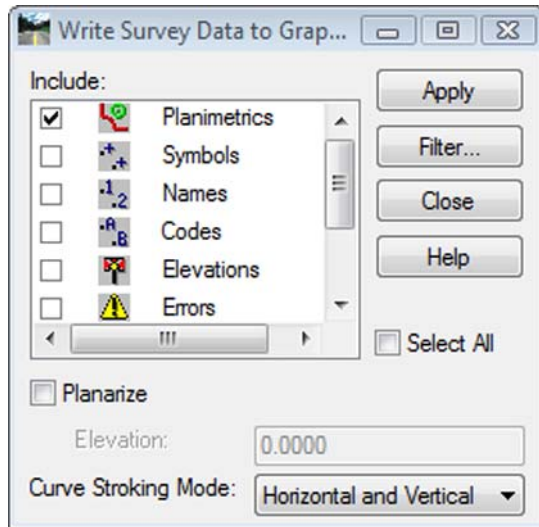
Write Survey Data to Grap...

Include:

Planimetrics
Symbols
Names
Codes
Elevations
Errors

Apply
Filter...
Close
Help

Select All

Planarize

Elevation: 0.0000

Curve Stroking Mode: Horizontal and Vertical